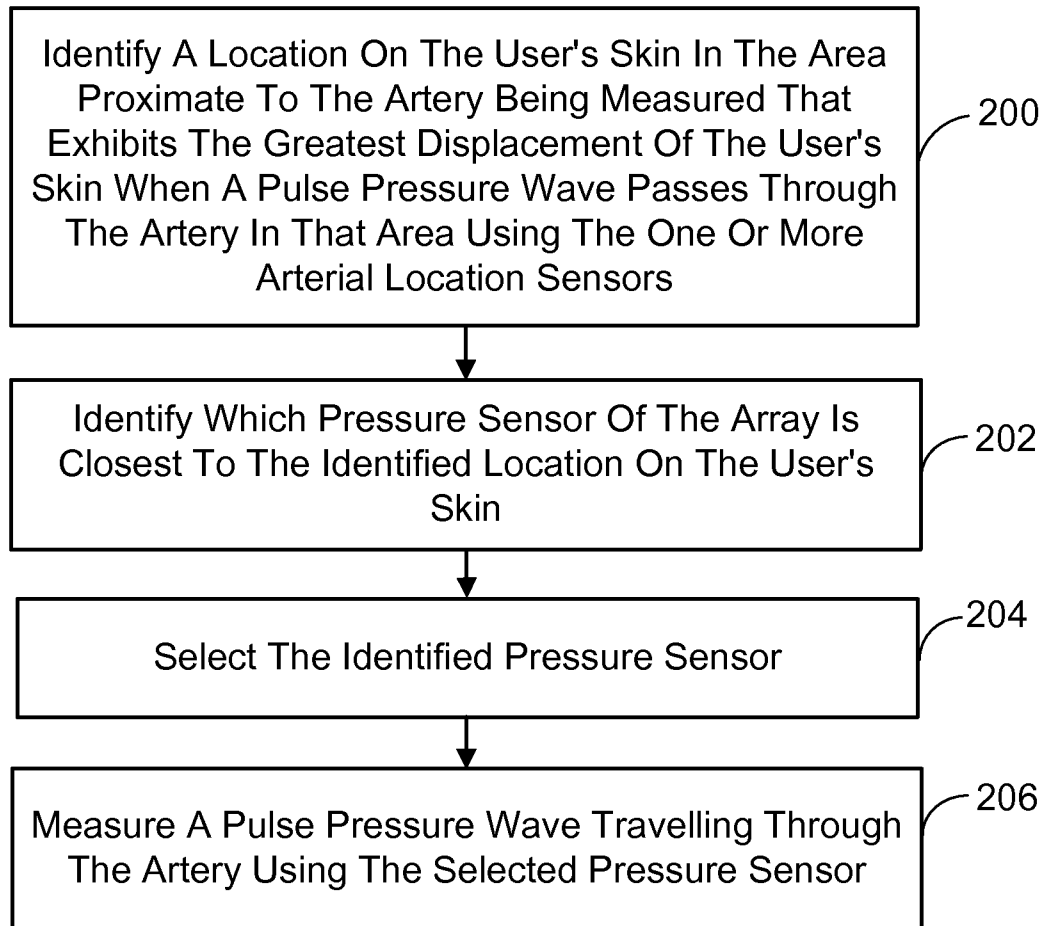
Identify A Location On The User's Skin In The Area Proximate To The Artery Being Measured That Exhibits The Greatest Displacement Of The User's Skin When A Pulse Pressure Wave Passes Through The Artery In That Area Using The One Or More Arterial Location Sensors

200

Identify Which Pressure Sensor Of The Array Is Closest To The Identified Location On The User's Skin

202

Select The Identified Pressure Sensor

204

Measure A Pulse Pressure Wave Travelling Through The Artery Using The Selected Pressure Sensor

206